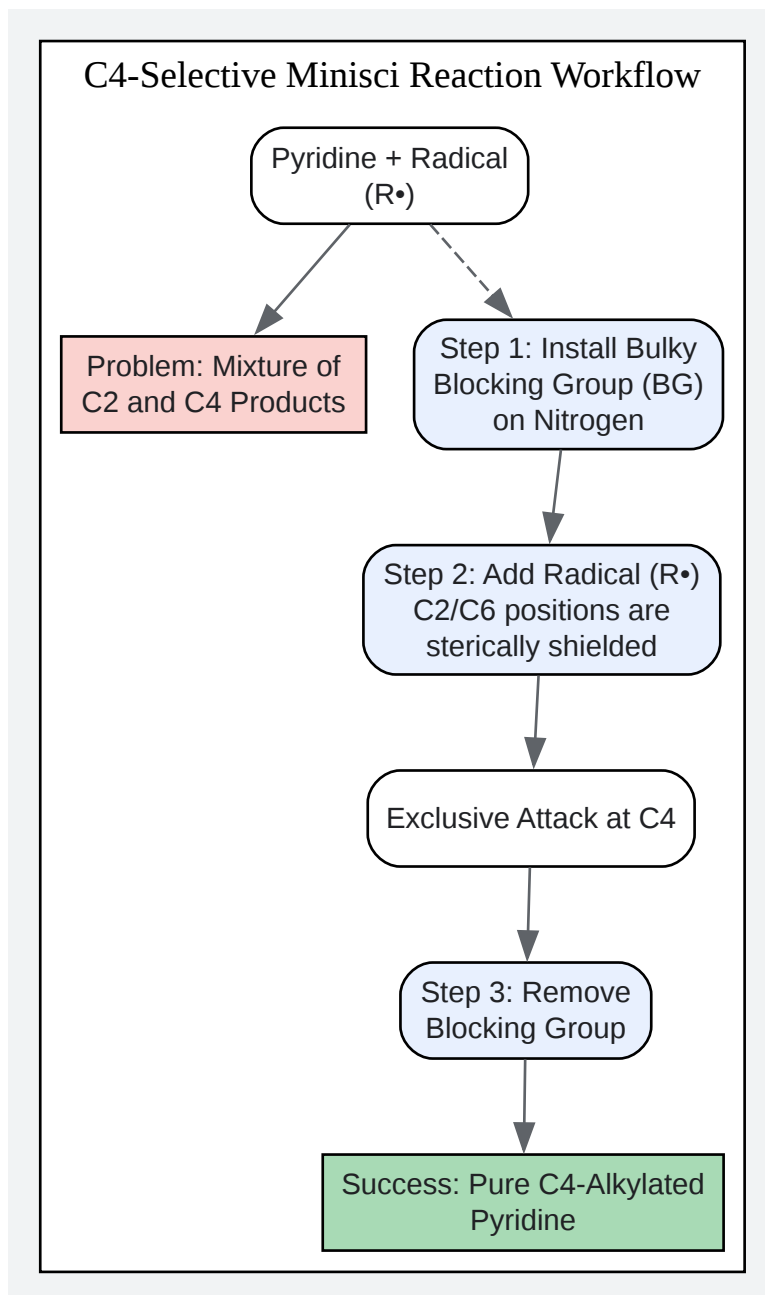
C4-Selective Minisci Reaction Workflow

Pyridine + Radical (R•)

Problem: Mixture of C2 and C4 Products

Step 1: Install Bulky Blocking Group (BG) on Nitrogen

Step 2: Add Radical (R•) C2/C6 positions are sterically shielded

Exclusive Attack at C4

Step 3: Remove Blocking Group

Success: Pure C4-Alkylated Pyridine